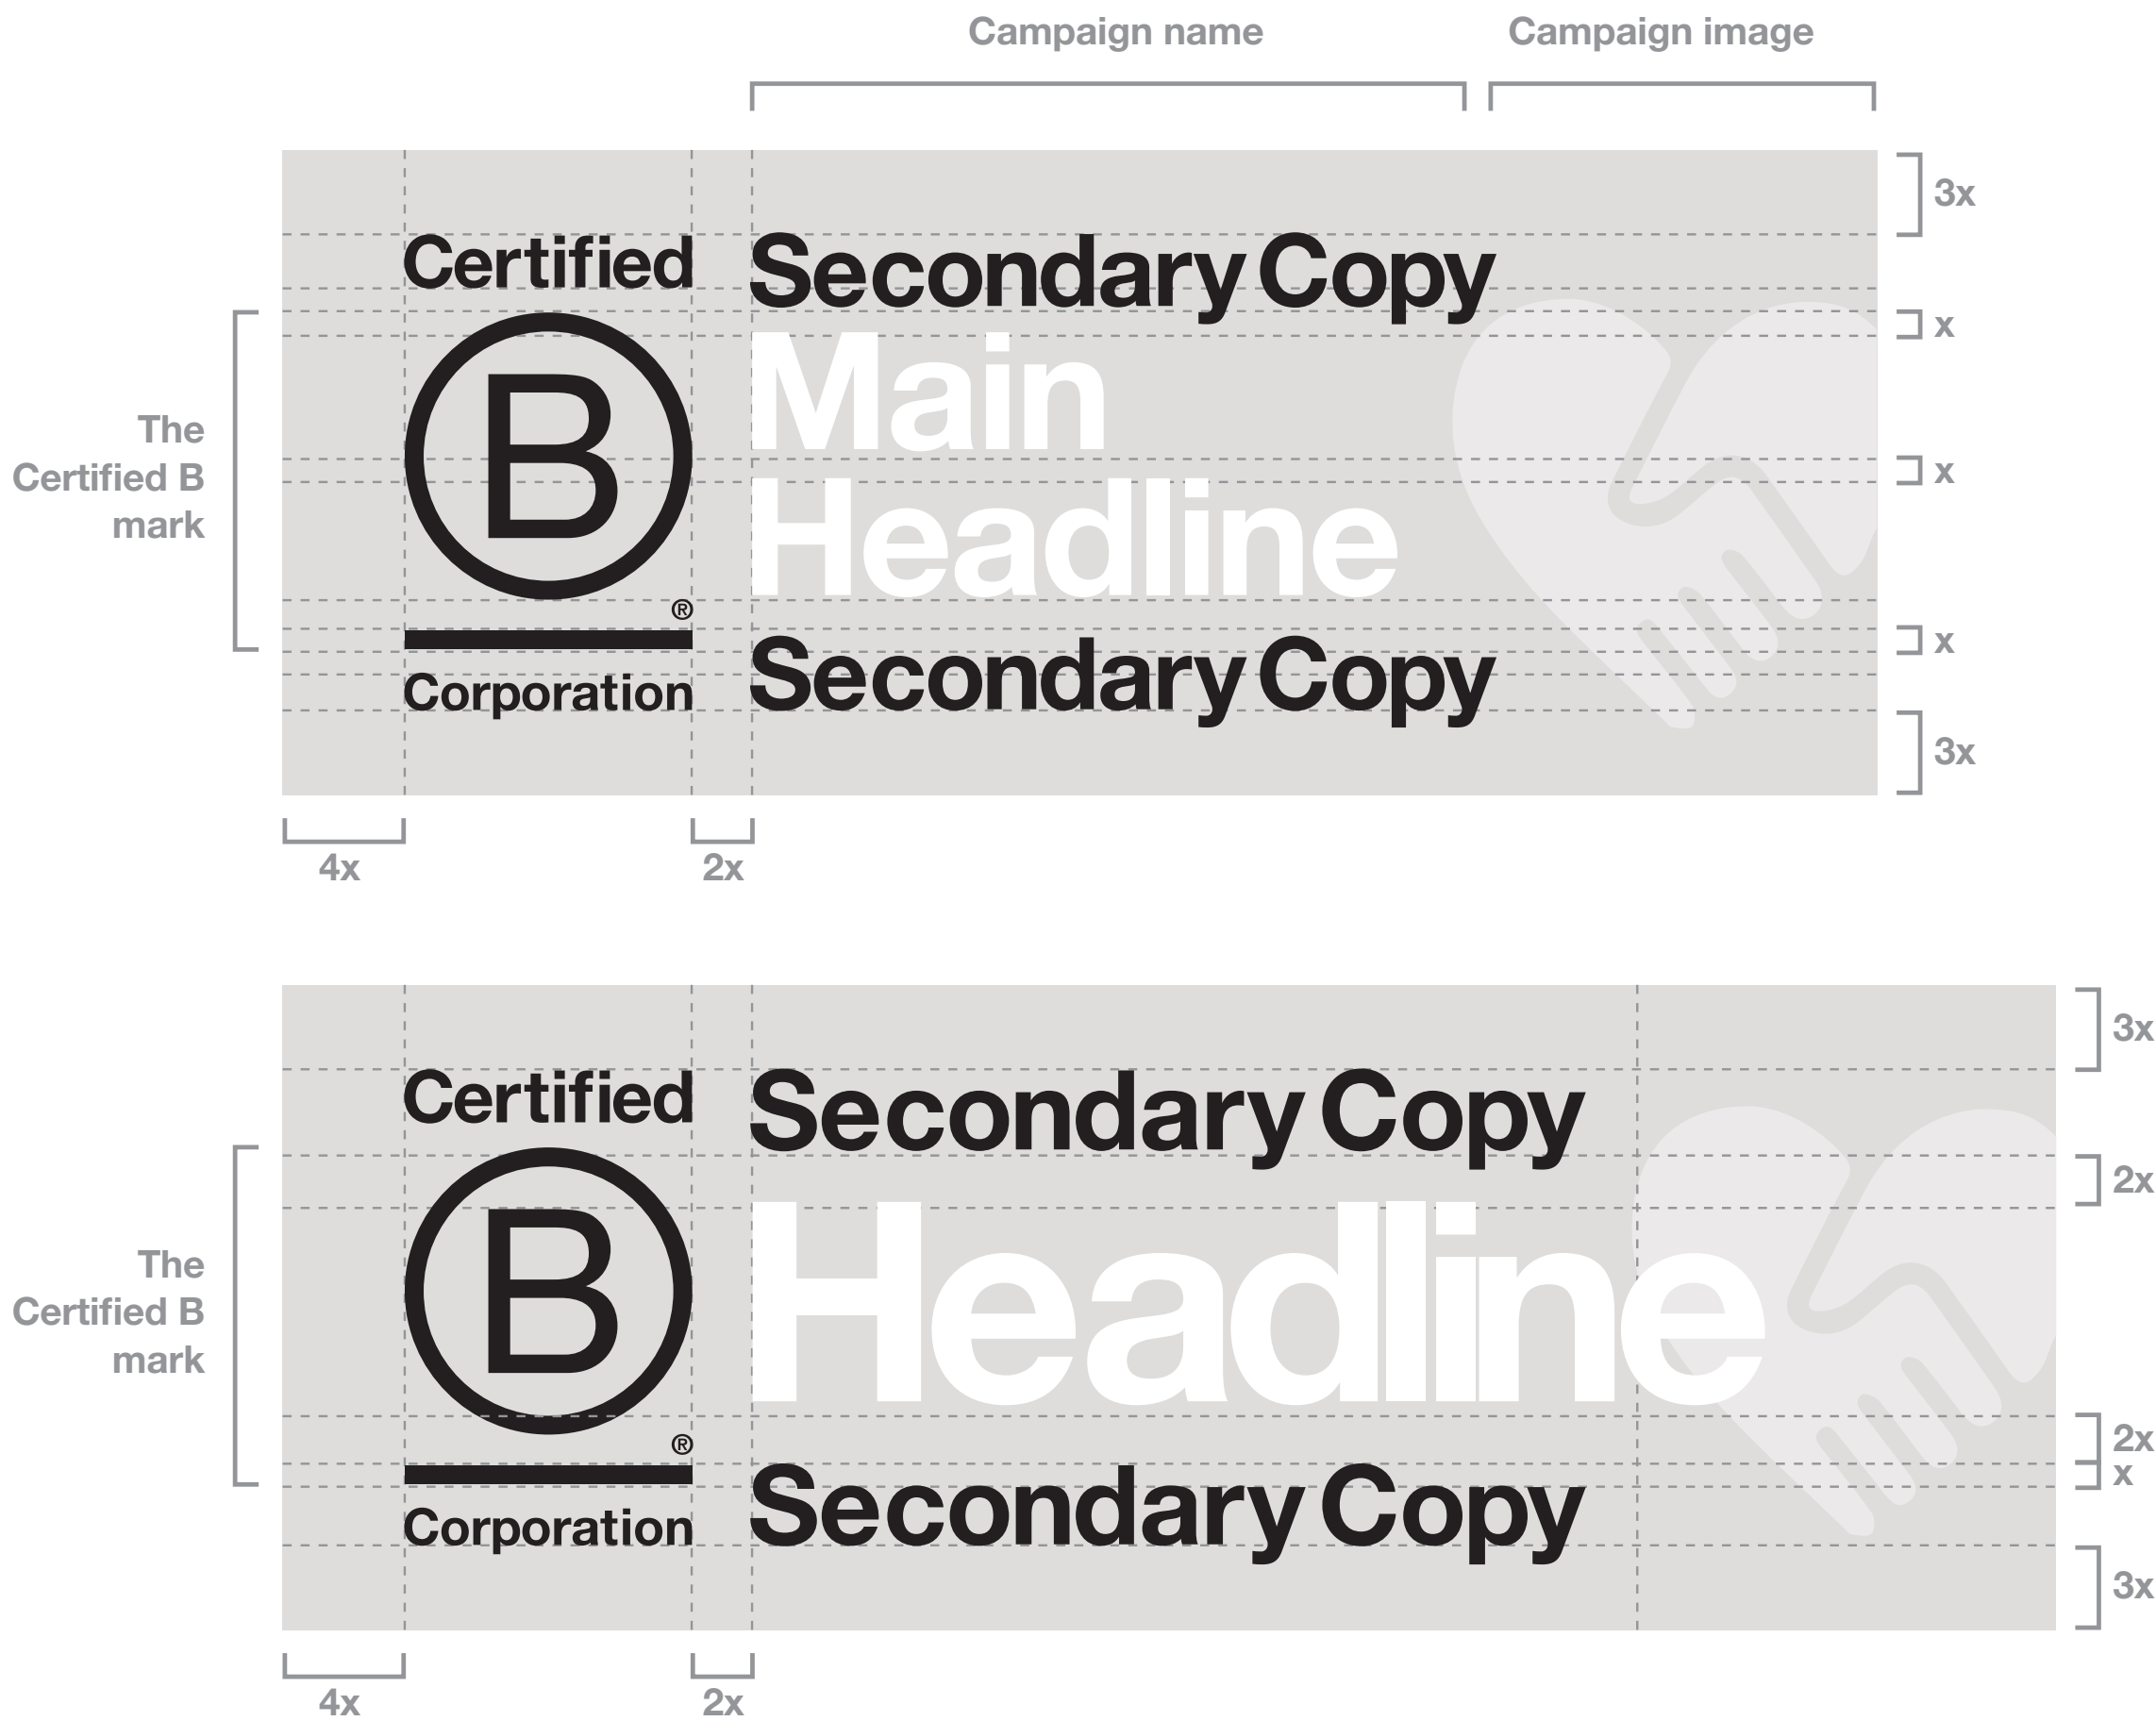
Campaign name

Campaign image

3x

x

x

x

3x

The Certified B mark

Certified

B

®

Corporation

Secondary Copy

Main Headline

Secondary Copy

4x

2x

3x

2x

2x

x

3x

The Certified B mark

Certified

B

®

Corporation

Secondary Copy

Headline

Secondary Copy

4x

2x